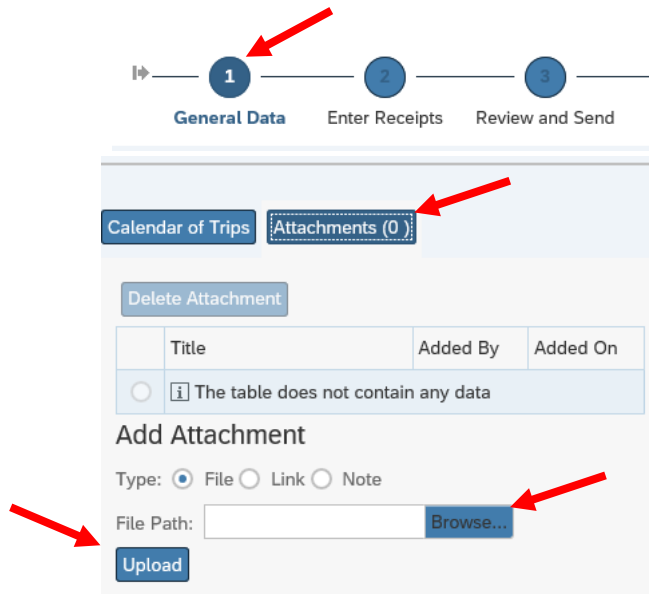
1 General Data
2 Enter Receipts
3 Review and Send

Calendar of Trips
Attachments (0 )

Delete Attachment

| | Title | Added By | Added On |
|---|---|---|---|
| | i The table does not contain any data | | |

Add Attachment

Type: File Link Note

File Path: Browse...

Upload